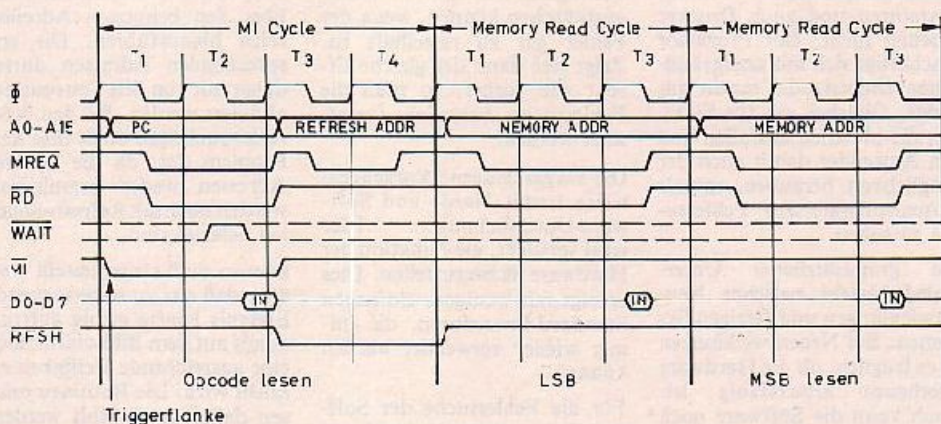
MI Cycle
Memory Read Cycle
Memory Read Cycle
T1 T2 T3 T4 T1 T2 T3 T1 T2 T3
Φ
A0-A15
PC
REFRESH ADDR
MEMORY ADDR
MEMORY ADDR
$\overline{MREQ}$
$\overline{RD}$
$\overline{WAIT}$
$\overline{MI}$
D0-D7
IN
IN
IN
$\overline{RFSH}$
Opcode lesen
LSB
MSB lesen
Triggerflanke